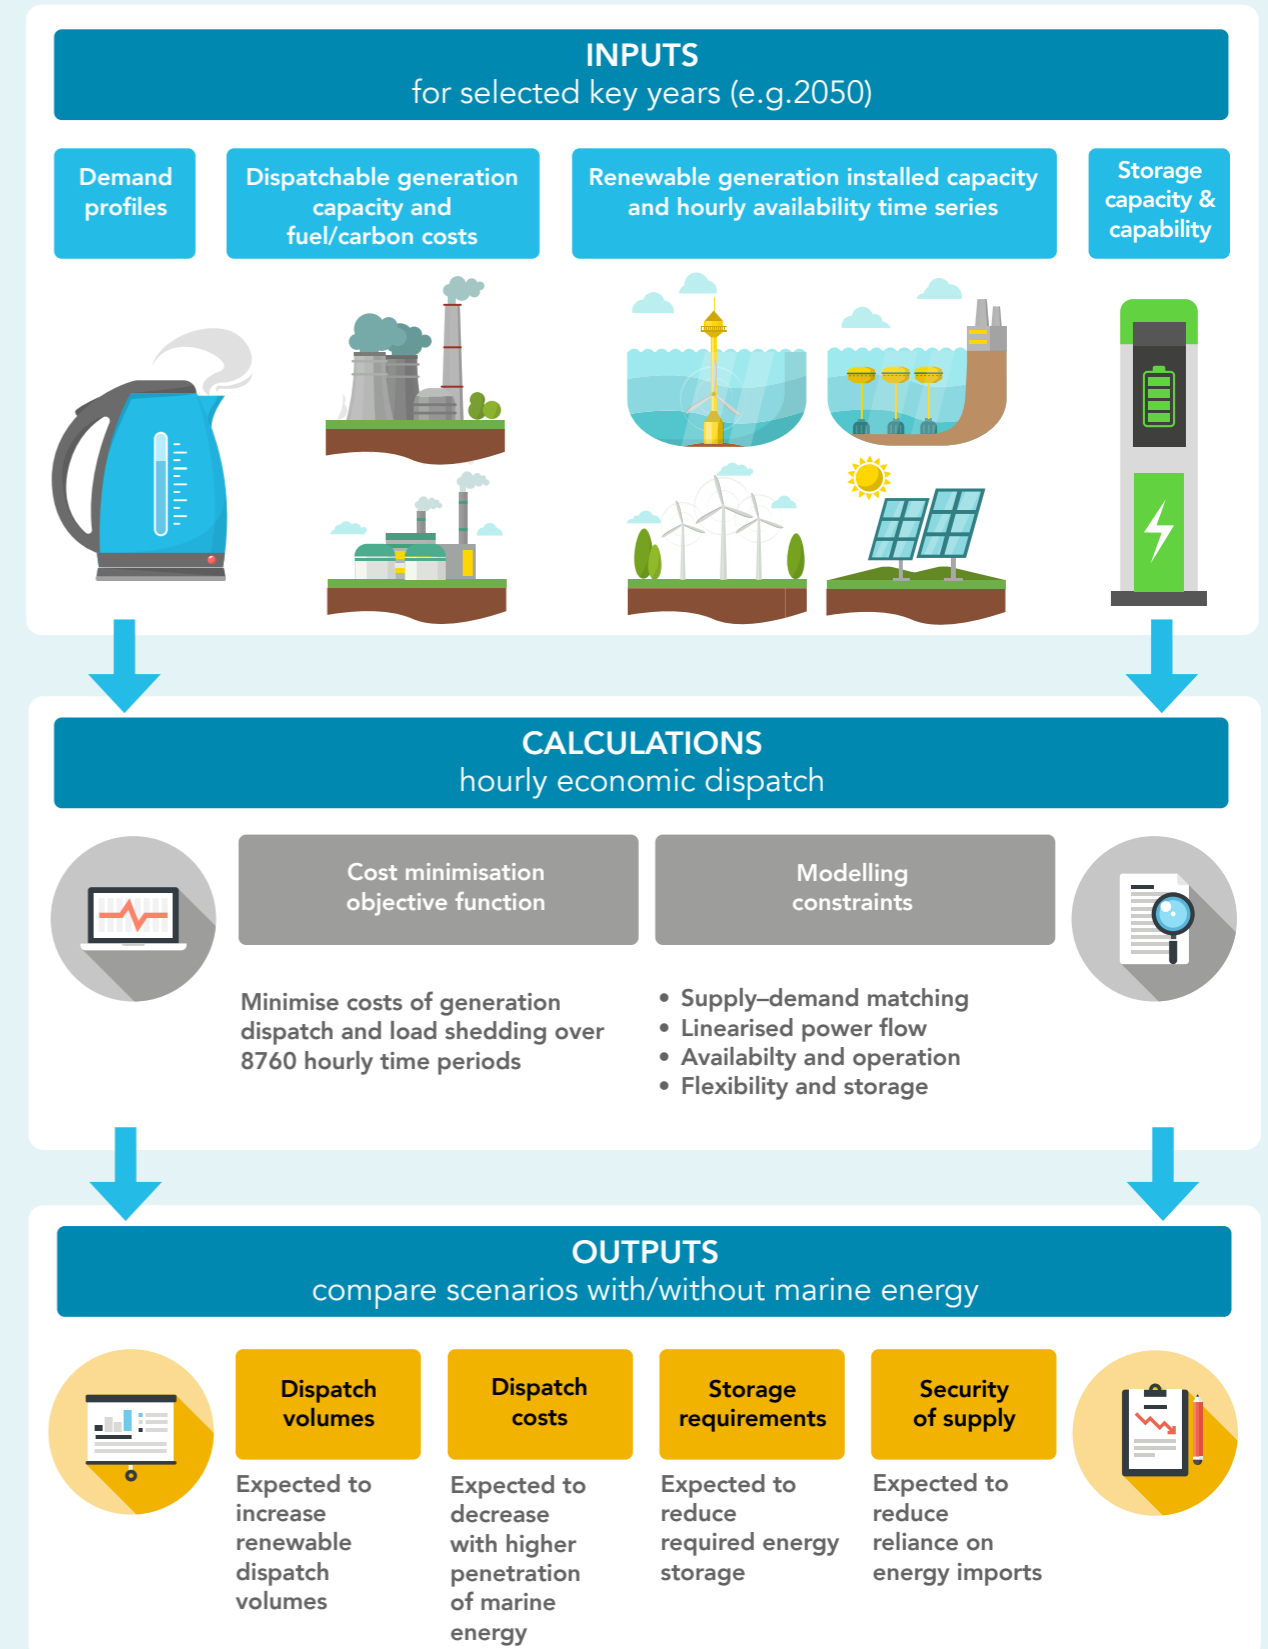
INPUTS
for selected key years (e.g.2050)

Demand profiles

Dispatchable generation capacity and fuel/carbon costs

Renewable generation installed capacity and hourly availability time series

Storage capacity & capability

CALCULATIONS
hourly economic dispatch

Cost minimisation objective function

Modelling constraints

Minimise costs of generation dispatch and load shedding over 8760 hourly time periods

• Supply–demand matching
• Linearised power flow
• Availabilty and operation
• Flexibility and storage

OUTPUTS
compare scenarios with/without marine energy

Dispatch volumes

Expected to increase renewable dispatch volumes

Dispatch costs

Expected to decrease with higher penetration of marine energy

Storage requirements

Expected to reduce required energy storage

Security of supply

Expected to reduce reliance on energy imports